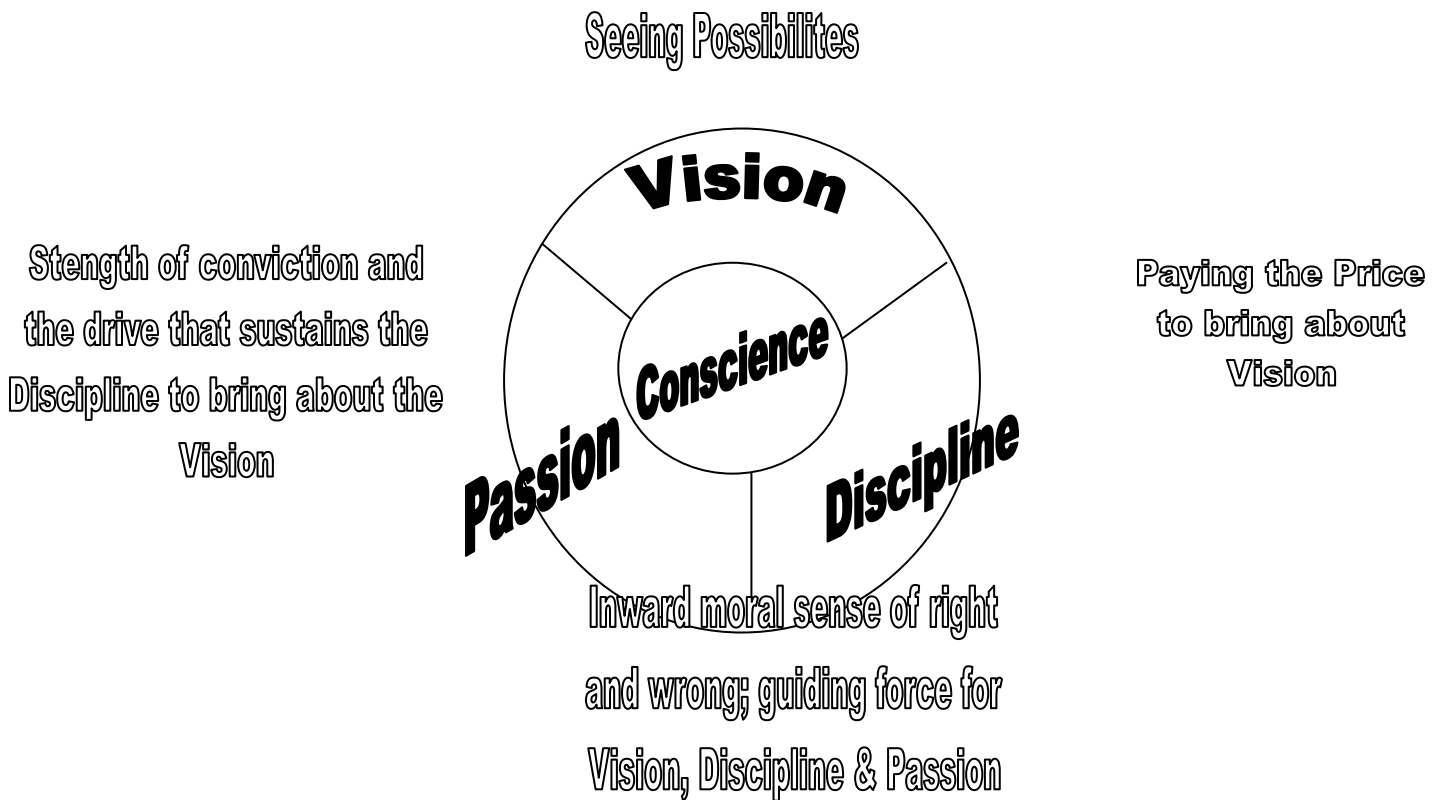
Seeing Possibilites

Vision

Stength of conviction and the drive that sustains the Discipline to bring about the Vision

Conscience

Paying the Price to bring about Vision

Passion

Discipline

Inward moral sense of right and wrong; guiding force for Vision, Discipline & Passion